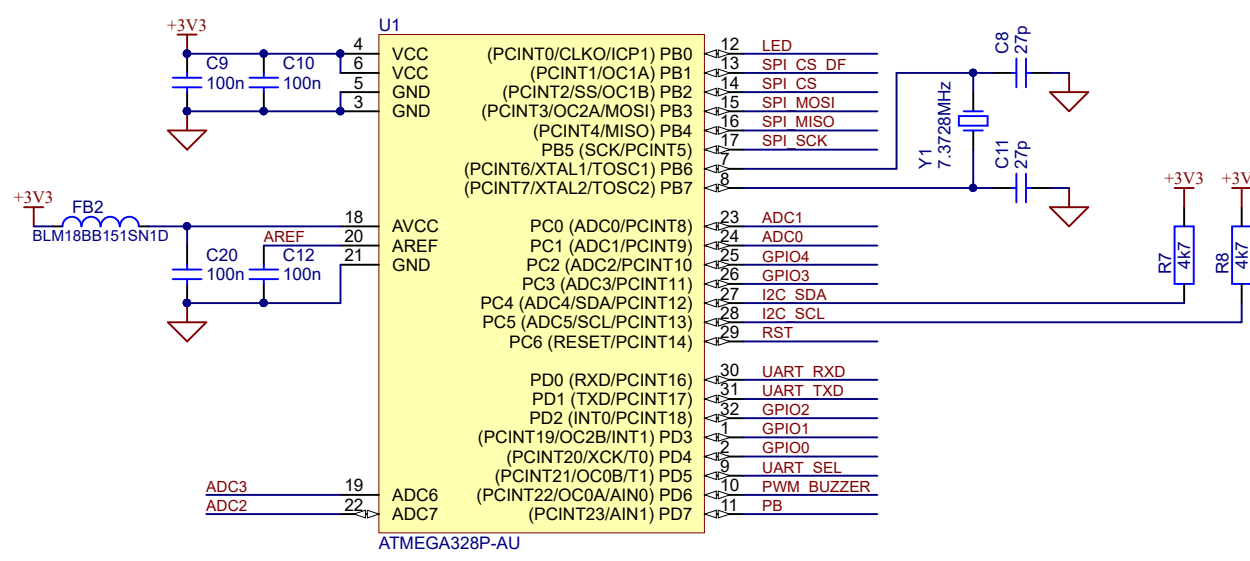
+3V3
C9
100n
C10
100n
U1
4 VCC
6 VCC
5 GND
3 GND
(PCINT0/CLKO/ICP1) PB0 12 LED
(PCINT1/OC1A) PB1 13 SPI_CS_DF
(PCINT2/SS/OC1B) PB2 14 SPI_CS
(PCINT3/OC2A/MOSI) PB3 15 SPI_MOSI
(PCINT4/MISO) PB4 16 SPI_MISO
PB5 (SCK/PCINT5) 17 SPI_SCK
(PCINT6/XTAL1/TOSC1) PB6 7
(PCINT7/XTAL2/TOSC2) PB7 8
C8
27p
Y1
7.3728MHz
C11
27p
+3V3
FB2
BLM18BB151SN1D
C20
100n
AREF
C12
100n
18 AVCC
20 AREF
21 GND
PC0 (ADC0/PCINT8) 23 ADC1
PC1 (ADC1/PCINT9) 24 ADC0
PC2 (ADC2/PCINT10) 25 GPIO4
PC3 (ADC3/PCINT11) 26 GPIO3
PC4 (ADC4/SDA/PCINT12) 27 I2C_SDA
PC5 (ADC5/SCL/PCINT13) 28 I2C_SCL
PC6 (RESET/PCINT14) 29 RST
+3V3
R7
4k7
+3V
R8
4k7
PD0 (RXD/PCINT16) 30 UART_RXD
PD1 (TXD/PCINT17) 31 UART_TXD
PD2 (INT0/PCINT18) 32 GPIO2
(PCINT19/OC2B/INT1) PD3 1 GPIO1
(PCINT20/XCK/T0) PD4 2 GPIO0
(PCINT21/OC0B/T1) PD5 9 UART_SEL
(PCINT22/OC0A/AIN0) PD6 10 PWM_BUZZER
(PCINT23/AIN1) PD7 11 PB
ADC3 19 ADC6
ADC2 22 ADC7
ATMEGA328P-AU